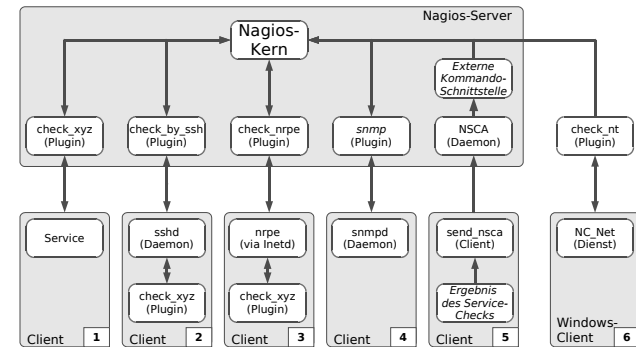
Nagios-Server

Nagios-Kern

Externe Kommando-Schnittstelle

check_xyz (Plugin)

check_by_ssh (Plugin)

check_nrpe (Plugin)

snmp (Plugin)

NSCA (Daemon)

check_nt (Plugin)

Service

Client 1

sshd (Daemon)

check_xyz (Plugin)

Client 2

nrpe (via Inetd)

check_xyz (Plugin)

Client 3

snmpd (Daemon)

Client 4

send_nsca (Client)

Ergebnis des Service-Checks

Client 5

NC_Net (Dienst)

Windows-Client 6